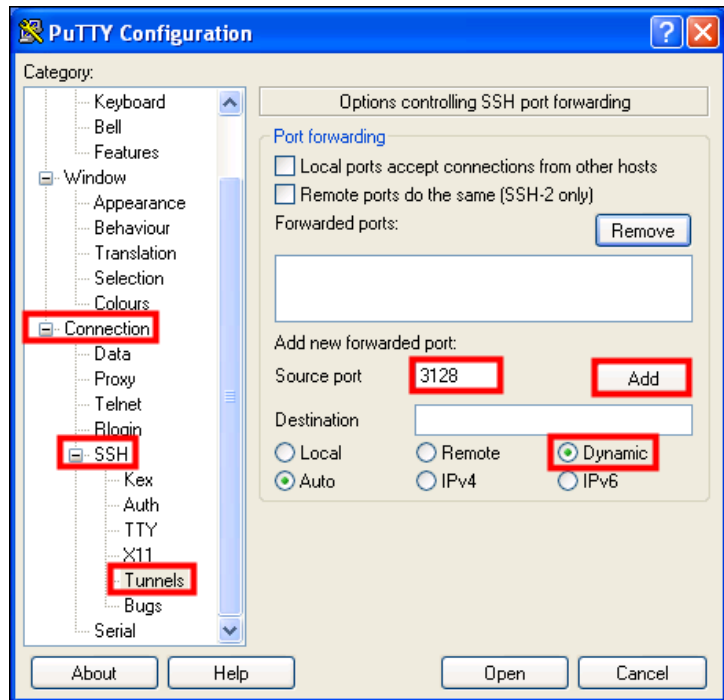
PuTTY Configuration

Category:

Keyboard
Bell
Features
Window
Appearance
Behaviour
Translation
Selection
Colours
Connection
Data
Proxy
Telnet
Rlogin
SSH
Kex
Auth
TTY
X11
Tunnels
Bugs
Serial

Options controlling SSH port forwarding

Port forwarding

Local ports accept connections from other hosts

Remote ports do the same (SSH-2 only)

Forwarded ports:

Remove

Add new forwarded port:

Source port 3128

Add

Destination

Local Remote Dynamic

Auto IPv4 IPv6

About Help Open Cancel